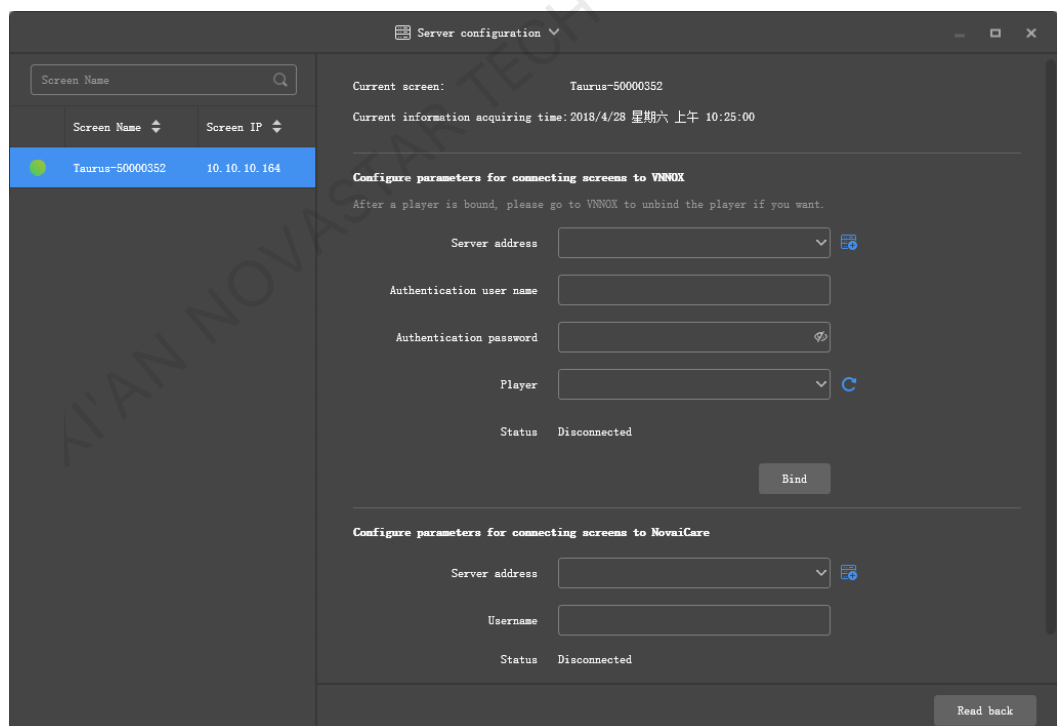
Server configuration

XI'AN NOVASTAR TECH

Screen Name

| | Screen Name | Screen IP |
|---|---|---|
| | Taurus-50000352 | 10.10.10.164 |

Current screen: Taurus-50000352

Current information acquiring time: 2018/4/28 星期六 上午 10:25:00

Configure parameters for connecting screens to VNNOX

After a player is bound, please go to VNNOX to unbind the player if you want.

Server address

Authentication user name

Authentication password

Player

Status Disconnected

Bind

Configure parameters for connecting screens to NovaiCare

Server address

Username

Status Disconnected

Read back